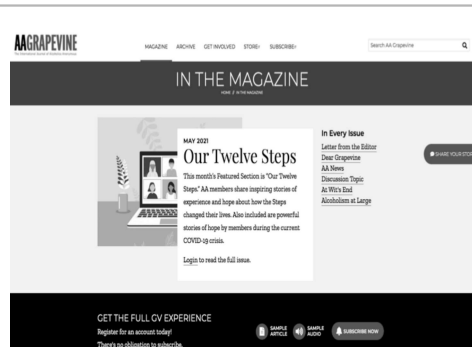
AAGRAPEVINE
The International Journal of Alcoholics Anonymous

MAGAZINE ARCHIVE GET INVOLVED STORE› SUBSCRIBE›

Search AA Grapevine

IN THE MAGAZINE

HOME / IN THE MAGAZINE

MAY 2021
Our Twelve Steps

This month's Featured Section is "Our Twelve Steps." AA members share inspiring stories of experience and hope about how the Steps changed their lives. Also included are powerful stories of hope by members during the current COVID-19 crisis.

Login to read the full issue.

In Every Issue
Letter from the Editor
Dear Grapevine
AA News
Discussion Topic
At Wit's End
Alcoholism at Large

SHARE YOUR STORY

GET THE FULL GV EXPERIENCE
Register for an account today!
There's no obligation to subscribe.

SAMPLE ARTICLE
SAMPLE AUDIO
SUBSCRIBE NOW